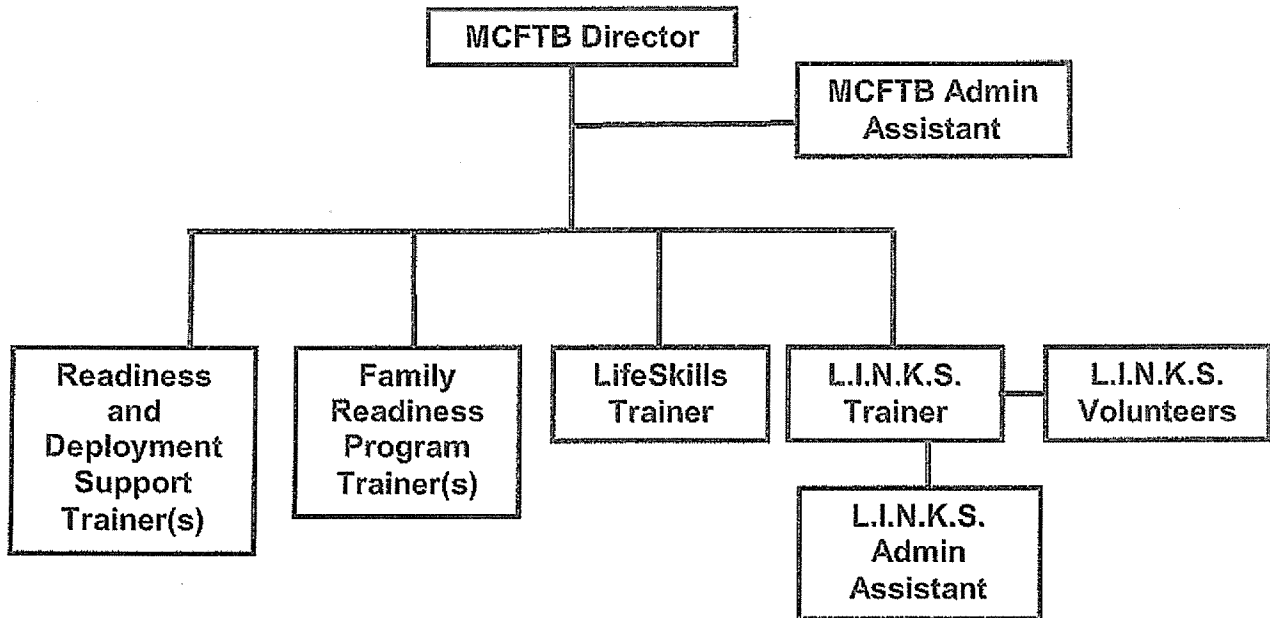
MCFTB Director

MCFTB Admin Assistant

Readiness and Deployment Support Trainer(s)

Family Readiness Program Trainer(s)

LifeSkills Trainer

L.I.N.K.S. Trainer

L.I.N.K.S. Volunteers

L.I.N.K.S. Admin Assistant